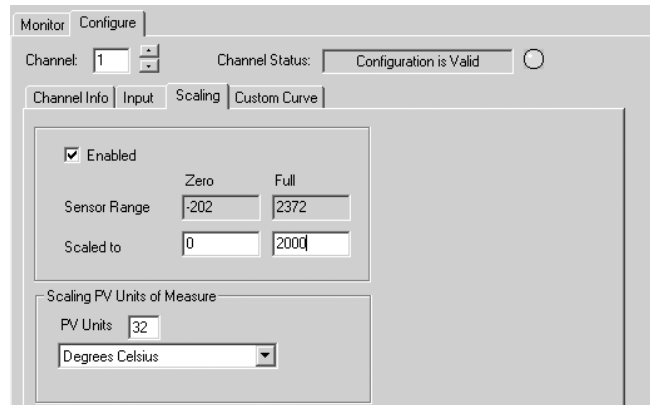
Monitor Configure

Channel: 1

Channel Status: Configuration is Valid

Channel Info Input Scaling Custom Curve

Enabled

Zero Full

Sensor Range -202 2372

Scaled to 0 2000

Scaling PV Units of Measure

PV Units 32

Degrees Celsius